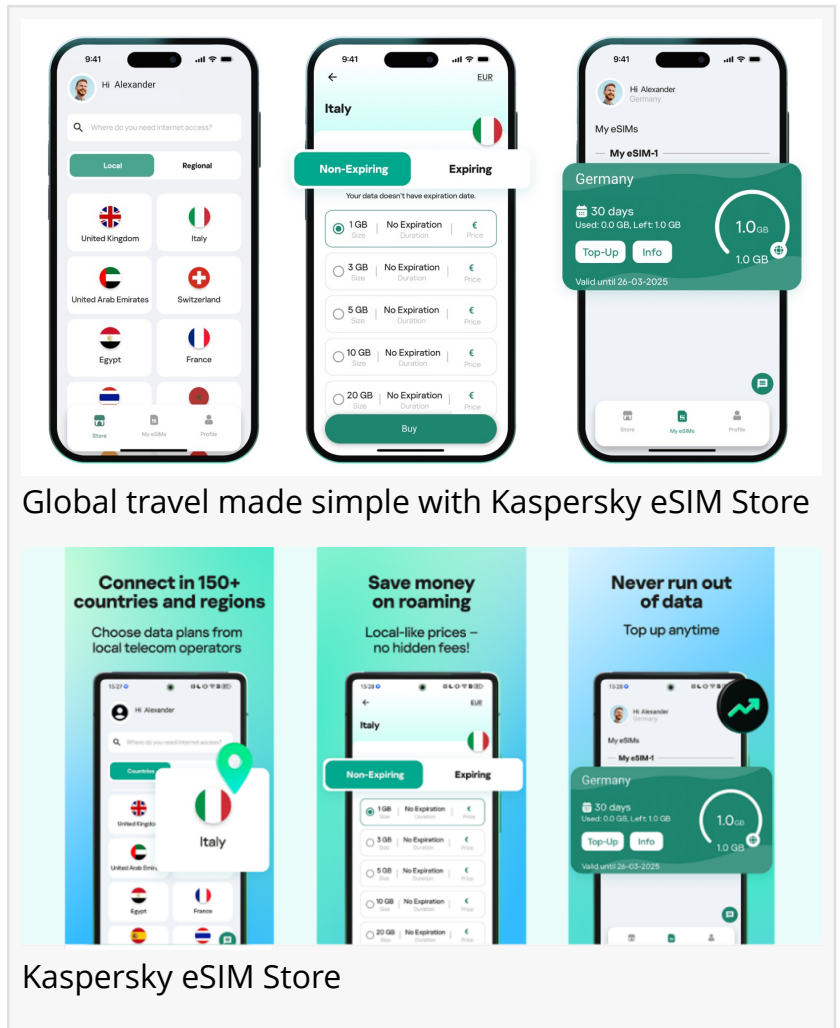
9:41

Hi Alexander

Where do you need internet access?

Local

Regional

United Kingdom

Italy

United Arab Emirates

Switzerland

Egypt

France

Store

My eSIMs

Profile

9:41

EUR

Italy

Non-Expiring

Expiring

Your data doesn't have expiration date.

| 1 GB Size | No Expiration Duration | € Price |
|---|---|---|
| 3 GB Size | No Expiration Duration | € Price |
| 5 GB Size | No Expiration Duration | € Price |
| 10 GB Size | No Expiration Duration | € Price |
| 20 GB Size | No Expiration Duration | € Price |

Buy

9:41

Hi Alexander
Germany

My eSIMs

My eSIM-1

Germany

30 days
Used: 0.0 GB, Left: 1.0 GB

1.0 GB

Top-Up

Info

1.0 GB

Valid until 26-03-2025

Store

My eSIMs

Profile

Global travel made simple with Kaspersky eSIM Store

Connect in 150+ countries and regions

Choose data plans from local telecom operators

15:27

Hi Alexander

Where do you need internet access?

Countries

United Kingdom

Italy

United Arab Emirates

Egypt

France

Save money on roaming

Local-like prices – no hidden fees!

15:28

EUR

Italy

Non-Expiring

Expiring

| 1 GB Size | No Expiration Duration | € Price |
|---|---|---|
| 3 GB Size | No Expiration Duration | € Price |
| 5 GB Size | No Expiration Duration | € Price |
| 10 GB Size | No Expiration Duration | € Price |
| 20 GB Size | No Expiration Duration | € Price |

Never run out of data

Top up anytime

15:28

Hi Alexander
Germany

My eSIMs

My eSIM-1

Germany

30 days
Used: 0.0 GB, Left: 1.0 GB

Top-Up

Info

1.0 GB

1.0 GB

Valid until 26-03-2025

Kaspersky eSIM Store